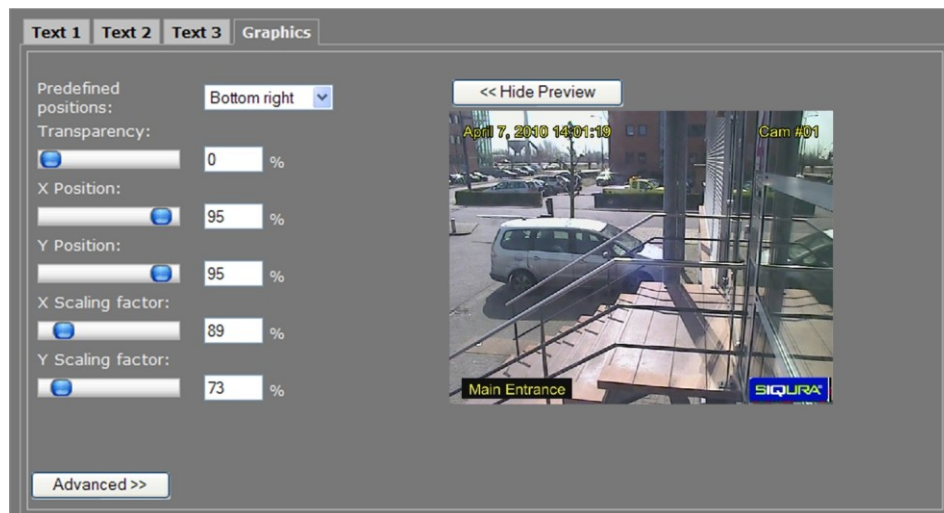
Text 1 Text 2 Text 3 Graphics

Predefined positions: Bottom right

Transparency:
0 %

X Position:
95 %

Y Position:
95 %

X Scaling factor:
89 %

Y Scaling factor:
73 %

Advanced >>

<< Hide Preview

April 7, 2010 14:01:19

Cam #01

Main Entrance

SIQURA